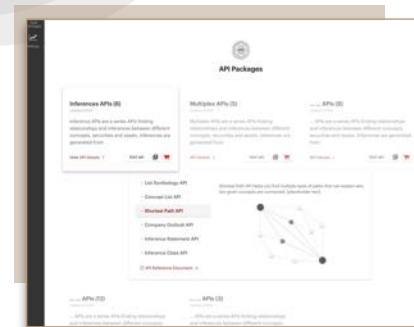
API Packages

Inferences APIs (6)

Inferences APIs are a series APIs finding relationships and inferences between different concepts, securities and assets. Inferences are generated from

View API Details

Multiples APIs (5)

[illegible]

APIs (8)

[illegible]

List Similarology API

Concept List API

Shortest Path API

Company Outlook API

Inference Statement API

Inference Class API

Shortest Path API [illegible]

API Reference Document

APIs (10)

APIs (3)